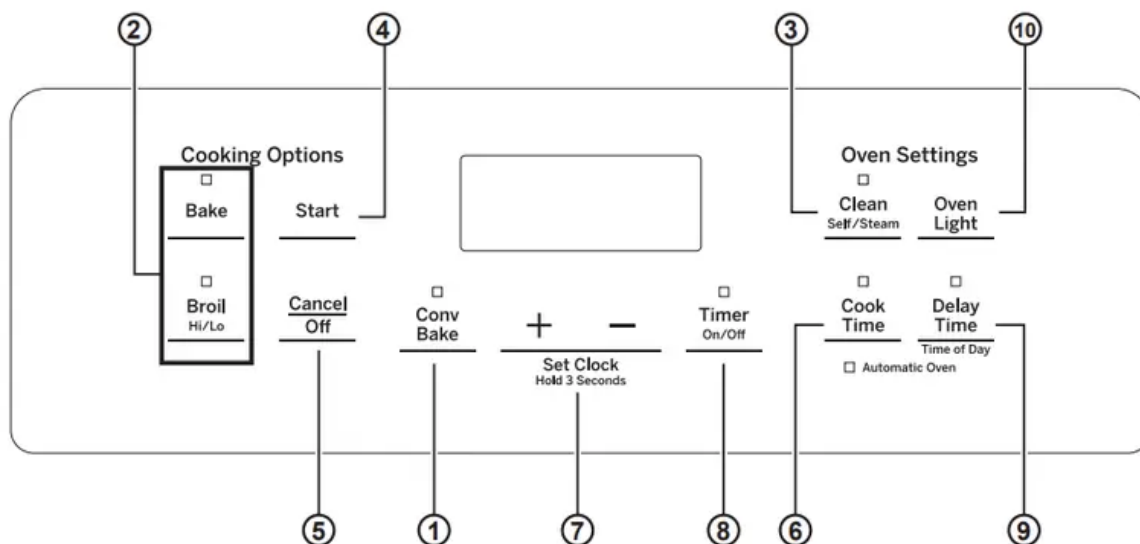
2 4 3 10

Cooking Options

Bake

Start

Broil
Hi/Lo

Cancel
Off

Conv
Bake

+ −
Set Clock
Hold 3 Seconds

Timer
On/Off

Oven Settings

Clean
Self/Steam

Oven
Light

Cook
Time

Delay
Time
Time of Day

Automatic Oven

5 1 7 8 6 9